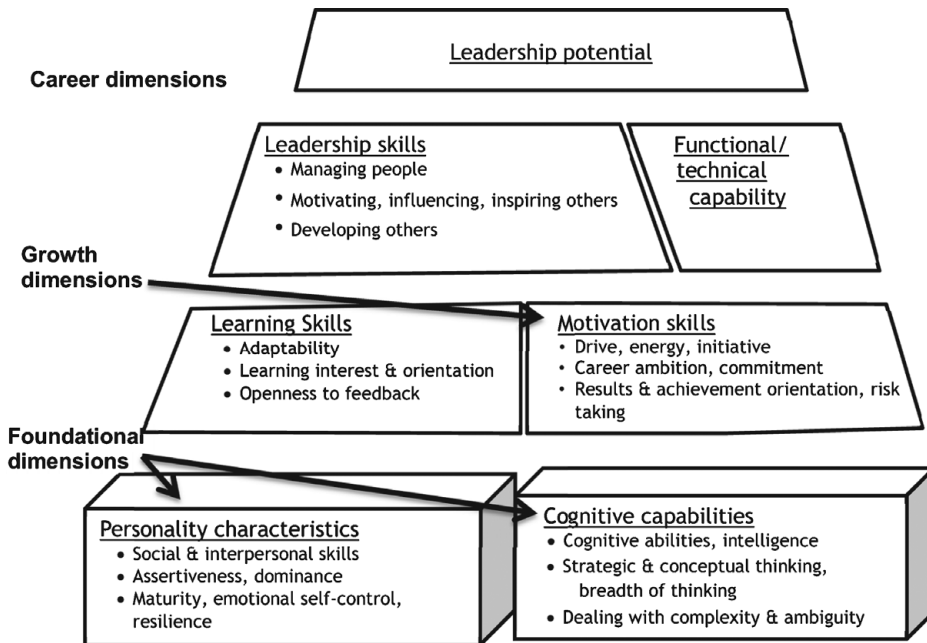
Leadership potential

Career dimensions

Leadership skills
• Managing people
• Motivating, influencing, inspiring others
• Developing others

Functional/ technical capability

Growth dimensions

Learning Skills
• Adaptability
• Learning interest & orientation
• Openness to feedback

Motivation skills
• Drive, energy, initiative
• Career ambition, commitment
• Results & achievement orientation, risk taking

Foundational dimensions

Personality characteristics
• Social & interpersonal skills
• Assertiveness, dominance
• Maturity, emotional self-control, resilience

Cognitive capabilities
• Cognitive abilities, intelligence
• Strategic & conceptual thinking, breadth of thinking
• Dealing with complexity & ambiguity